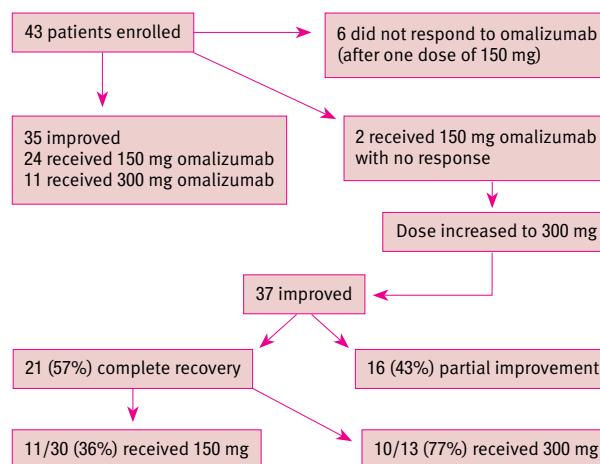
43 patients enrolled

6 did not respond to omalizumab (after one dose of 150 mg)

35 improved
24 received 150 mg omalizumab
11 received 300 mg omalizumab

2 received 150 mg omalizumab with no response

Dose increased to 300 mg

37 improved

21 (57%) complete recovery

16 (43%) partial improvement

11/30 (36%) received 150 mg

10/13 (77%) received 300 mg